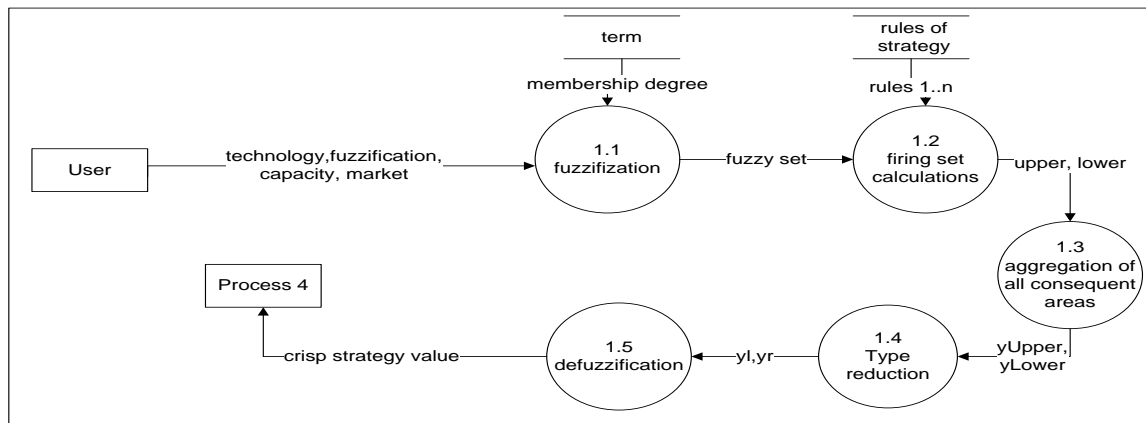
term

membership degree

rules of strategy

rules 1..n

User

technology,fuzzification, capacity, market

1.1 fuzzification

fuzzy set

1.2 firing set calculations

upper, lower

1.3 aggregation of all consequent areas

Process 4

crisp strategy value

1.5 defuzzification

yl,yr

1.4 Type reduction

yUpper, yLower